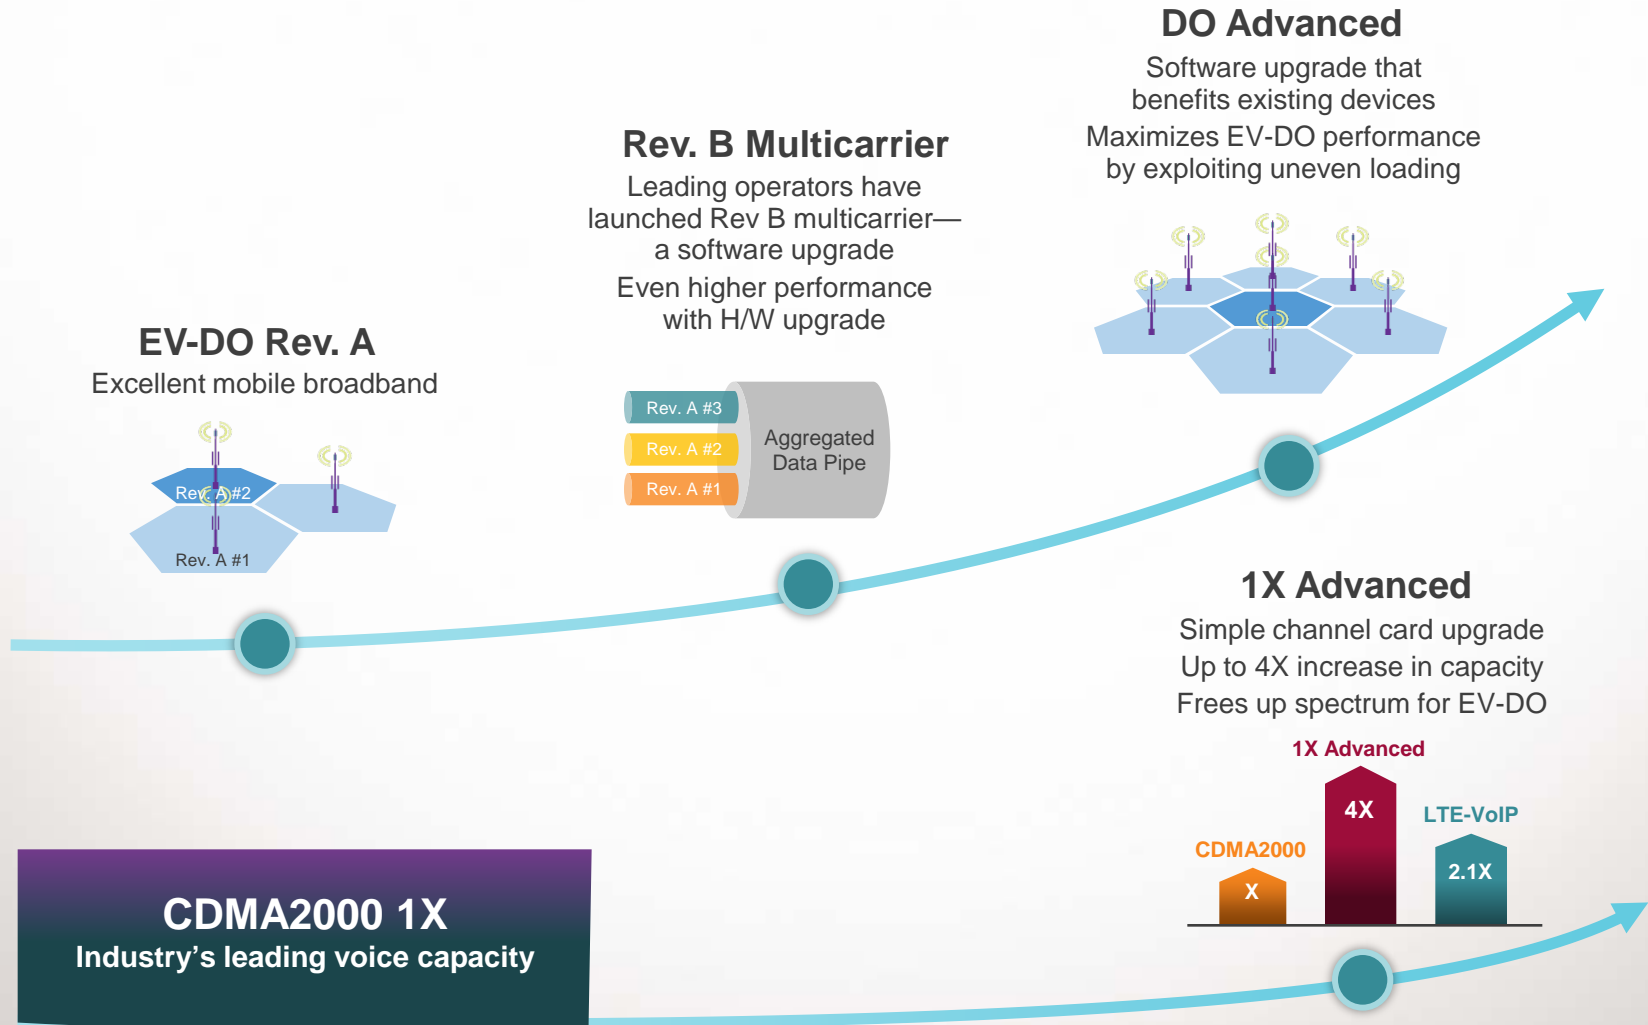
DO Advanced
Software upgrade that benefits existing devices
Maximizes EV-DO performance by exploiting uneven loading

Rev. B Multicarrier
Leading operators have launched Rev B multicarrier—a software upgrade
Even higher performance with H/W upgrade

EV-DO Rev. A
Excellent mobile broadband

Rev. A #2
Rev. A #1

Rev. A #3
Rev. A #2
Rev. A #1
Aggregated Data Pipe

1X Advanced
Simple channel card upgrade
Up to 4X increase in capacity
Frees up spectrum for EV-DO

1X Advanced
4X
LTE-VoIP
2.1X
CDMA2000
X

CDMA2000 1X
Industry's leading voice capacity